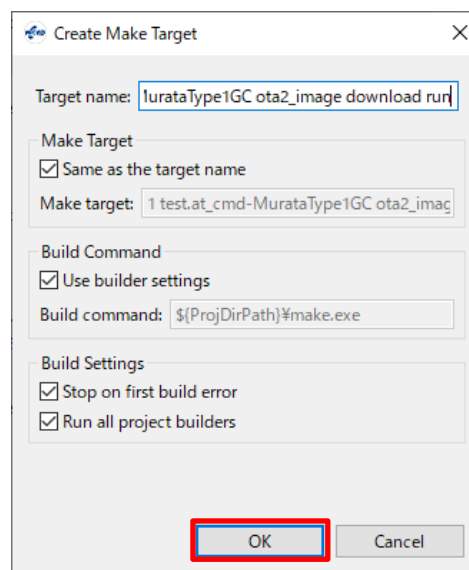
Create Make Target

Target name: 1urataType1GC ota2_image download run

Make Target
Same as the target name
Make target: 1 test.at_cmd-MurataType1GC ota2_imag

Build Command
Use builder settings
Build command: ${ProjDirPath}¥make.exe

Build Settings
Stop on first build error
Run all project builders

OK
Cancel